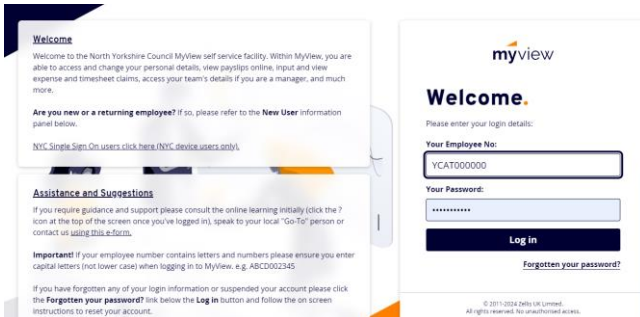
Welcome

Welcome to the North Yorkshire Council MyView self service facility. Within MyView, you are able to access and change your personal details, view payslips online, input and view expense and timesheet claims, access your team's details if you are a manager, and much more.

Are you new or a returning employee? If so, please refer to the New User information panel below.

NYC Single Sign On users click here (NYC device users only).

Assistance and Suggestions

If you require guidance and support please consult the online learning initially (click the ? icon at the top of the screen once you've logged in), speak to your local "Go-To" person or contact us using this e-form.

Important! If your employee number contains letters and numbers please ensure you enter capital letters (not lower case) when logging in to MyView. e.g. ABCD002345

If you have forgotten any of your login information or suspended your account please click the Forgotten your password? link below the Log in button and follow the on screen instructions to reset your account.

myview

Welcome.

Please enter your login details:

Your Employee No:

YCAT000000

Your Password:

••••••••••••

Log in

Forgotten your password?

© 2011-2024 Zellis UK Limited.
All rights reserved. No unauthorised access.